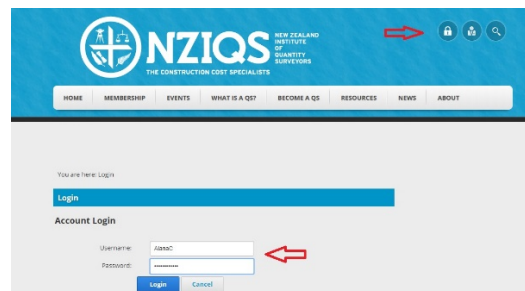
NZIQS NEW ZEALAND INSTITUTE OF QUANTITY SURVEYORS
THE CONSTRUCTION COST SPECIALISTS

HOME MEMBERSHIP EVENTS WHAT IS A QS? BECOME A QS RESOURCES NEWS ABOUT

You are here: Login

Login

Account Login

Username: AlanaC
Password: ••••••••••

Login Cancel